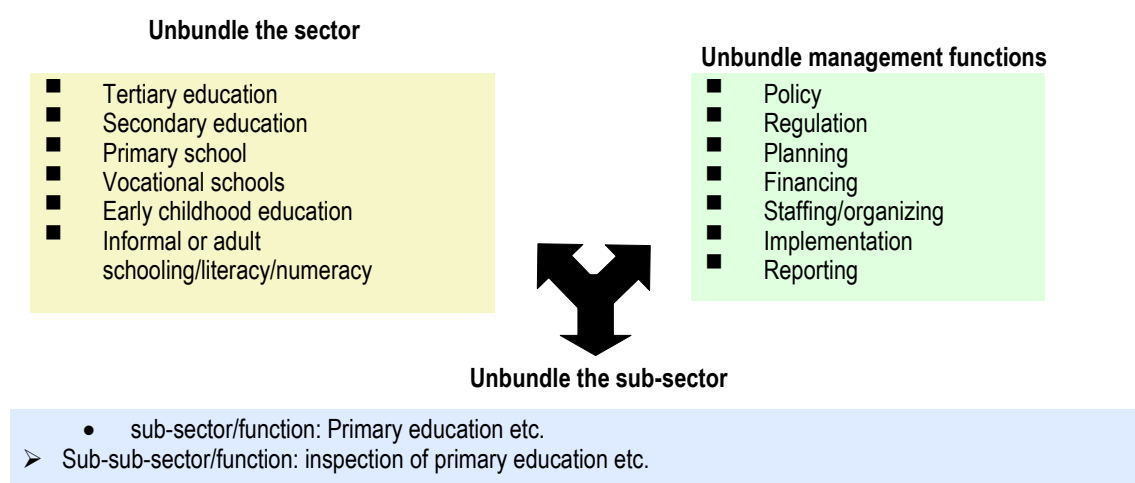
Unbundle the sector

- Tertiary education
- Secondary education
- Primary school
- Vocational schools
- Early childhood education
- Informal or adult schooling/literacy/numeracy

Unbundle management functions

- Policy
- Regulation
- Planning
- Financing
- Staffing/organizing
- Implementation
- Reporting

Unbundle the sub-sector

- sub-sector/function: Primary education etc.

➢ Sub-sub-sector/function: inspection of primary education etc.